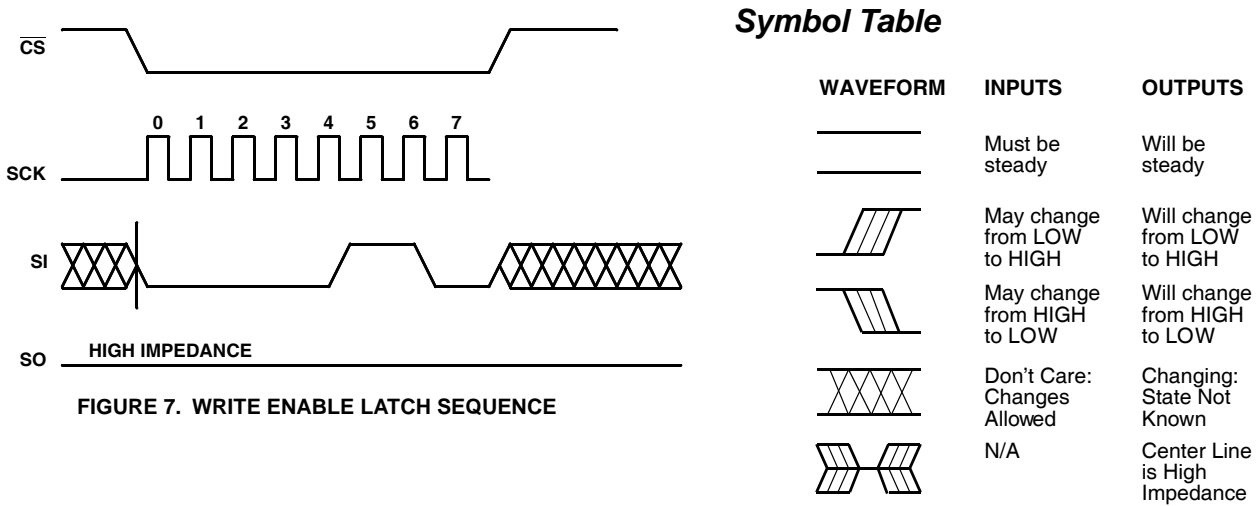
$\overline{CS}$

0 1 2 3 4 5 6 7

SCK

SI

SO HIGH IMPEDANCE

FIGURE 7. WRITE ENABLE LATCH SEQUENCE

Symbol Table

| WAVEFORM | INPUTS | OUTPUTS |
|---|---|---|
| | Must be steady | Will be steady |
| | May change from LOW to HIGH | Will change from LOW to HIGH |
| | May change from HIGH to LOW | Will change from HIGH to LOW |
| | Don’t Care: Changes Allowed | Changing: State Not Known |
| | N/A | Center Line is High Impedance |